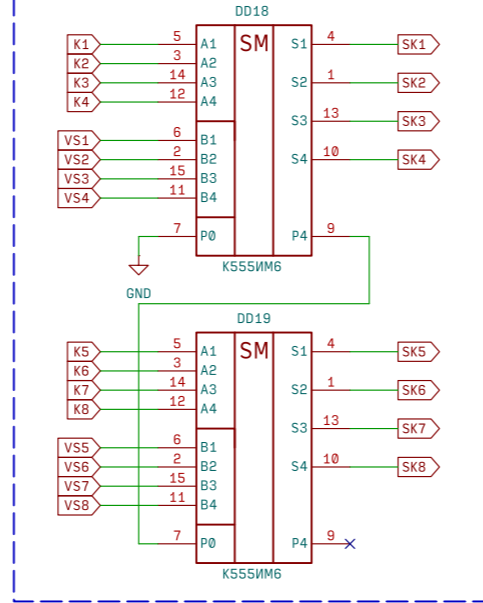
DD18

K1 5 A1
K2 3 A2
K3 14 A3
K4 12 A4

SM

S1 4 SK1
S2 1 SK2
S3 13 SK3
S4 10 SK4

VS1 6 B1
VS2 2 B2
VS3 15 B3
VS4 11 B4

7 P0
P4 9

K555ИМ6

GND

DD19

K5 5 A1
K6 3 A2
K7 14 A3
K8 12 A4

SM

S1 4 SK5
S2 1 SK6
S3 13 SK7
S4 10 SK8

VS5 6 B1
VS6 2 B2
VS7 15 B3
VS8 11 B4

7 P0
P4 9

K555ИМ6